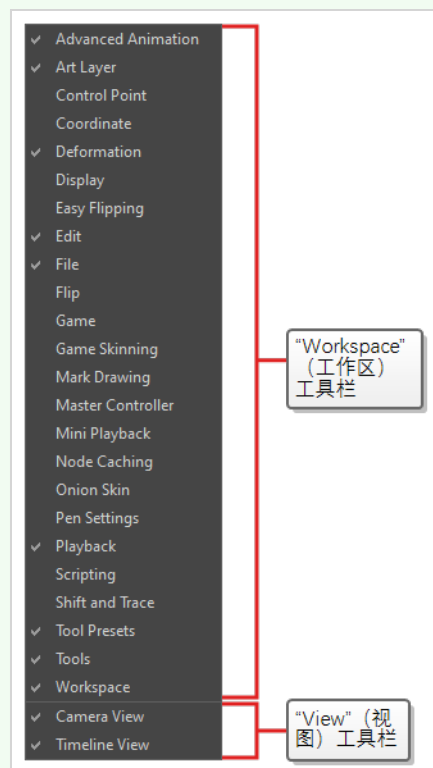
✔ Advanced Animation
✔ Art Layer
Control Point
Coordinate
✔ Deformation
Display
Easy Flipping
✔ Edit
✔ File
Flip
Game
Game Skinning
Mark Drawing
Master Controller
Mini Playback
Node Caching
Onion Skin
Pen Settings
✔ Playback
Scripting
Shift and Trace
✔ Tool Presets
✔ Tools
✔ Workspace
✔ Camera View
✔ Timeline View

“Workspace”（工作区）工具栏

“View”（视图）工具栏